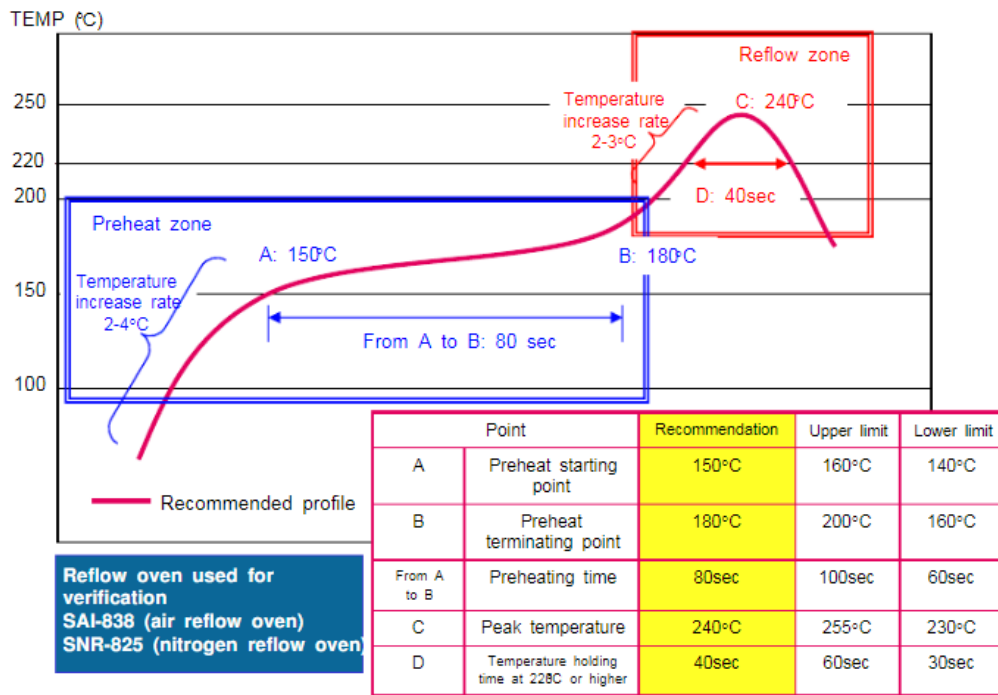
TEMP (°C)

250
220
200
150
100

Reflow zone

Temperature increase rate 2-3°C

C: 240°C

D: 40sec

Preheat zone

A: 150°C

B: 180°C

Temperature increase rate 2-4°C

From A to B: 80 sec

Recommended profile

| Point | | Recommendation | Upper limit | Lower limit |
|---|---|---|---|---|
| A | Preheat starting point | 150°C | 160°C | 140°C |
| B | Preheat terminating point | 180°C | 200°C | 160°C |
| From A to B | Preheating time | 80sec | 100sec | 60sec |
| C | Peak temperature | 240°C | 255°C | 230°C |
| D | Temperature holding time at 220C or higher | 40sec | 60sec | 30sec |

Reflow oven used for verification
SAI-838 (air reflow oven)
SNR-825 (nitrogen reflow oven)